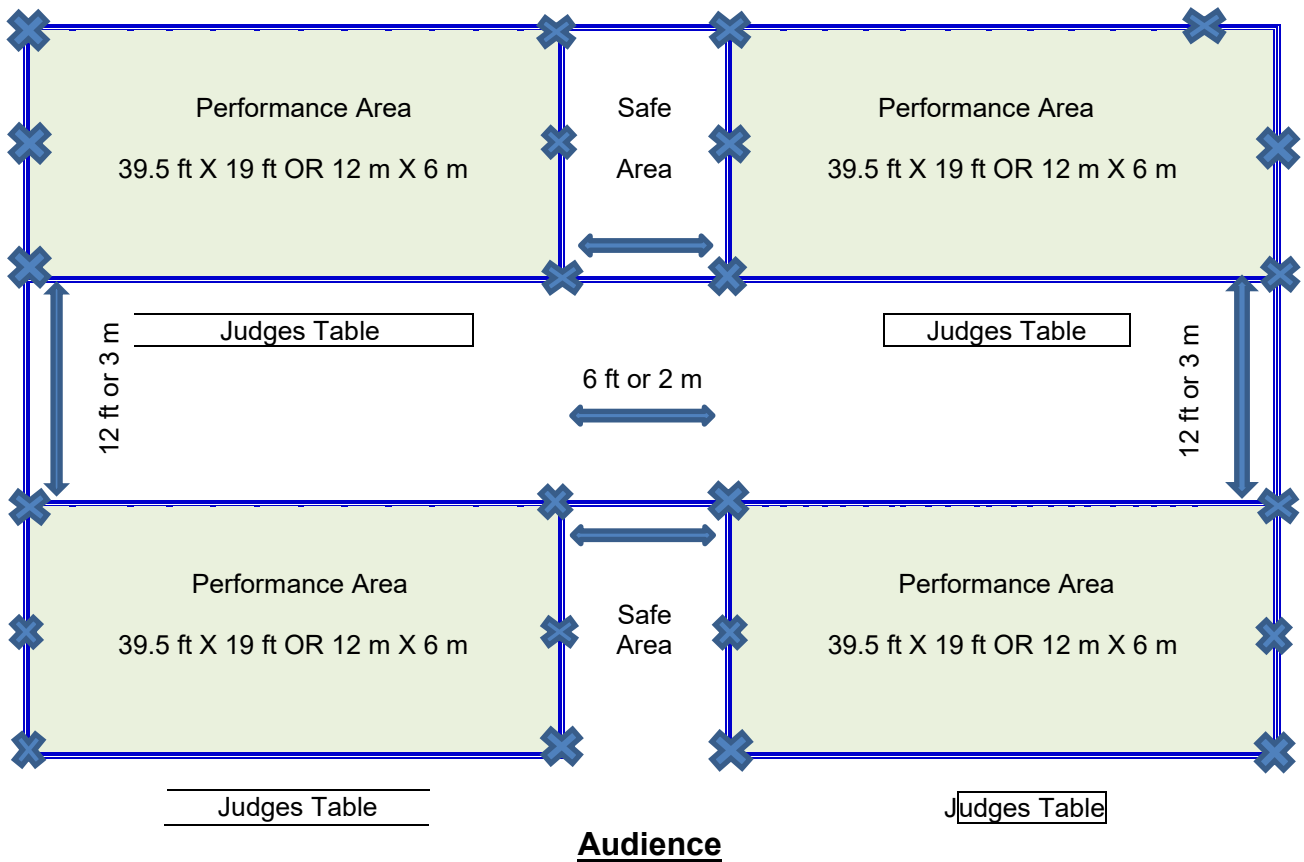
Performance Area

39.5 ft X 19 ft OR 12 m X 6 m

Safe

Area

Performance Area

39.5 ft X 19 ft OR 12 m X 6 m

12 ft or 3 m

Judges Table

6 ft or 2 m

Judges Table

12 ft or 3 m

Performance Area

39.5 ft X 19 ft OR 12 m X 6 m

Safe
Area

Performance Area

39.5 ft X 19 ft OR 12 m X 6 m

Judges Table

Judges Table

Audience